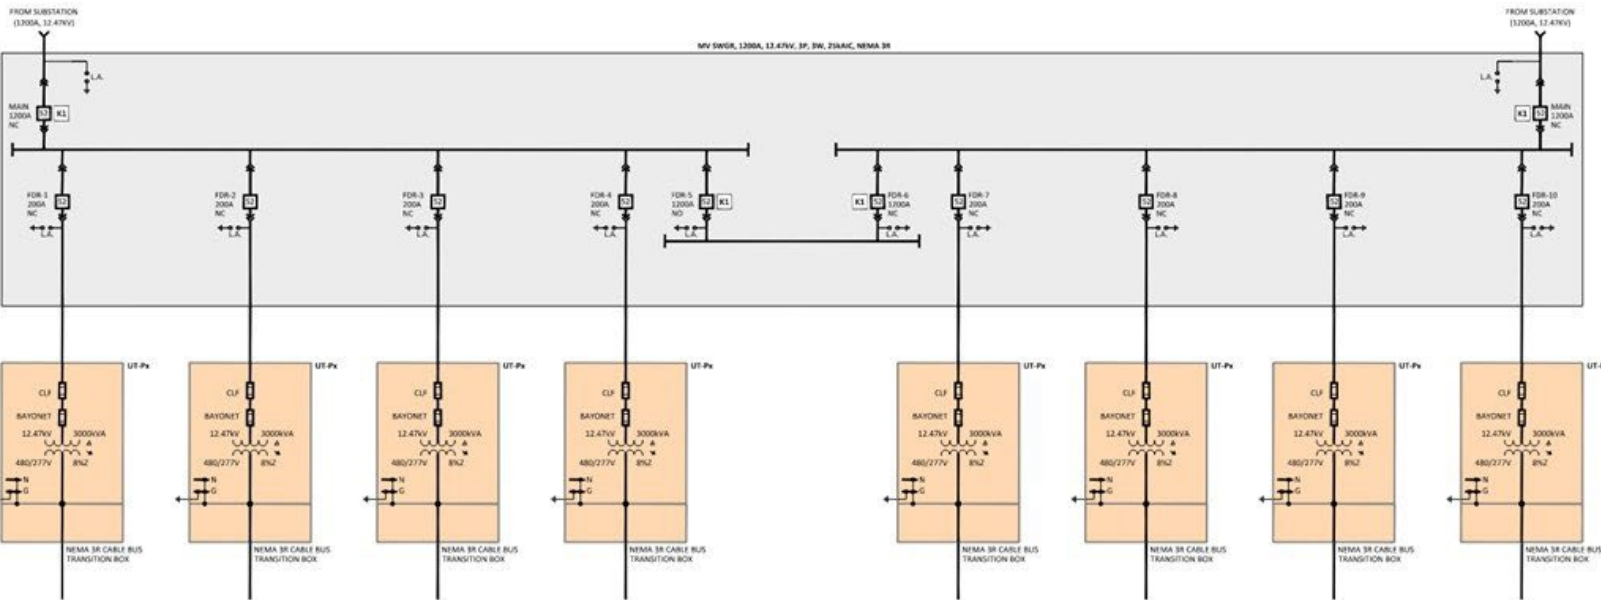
FROM SUBSTATION (1200A, 12.47KV)

FROM SUBSTATION (1200A, 12.47KV)

MV SWGR, 1200A, 12.47kV, 3P, 3W, 25kAIC, NEMA 3R

L.A.

MAIN 1200A NC 52 K1

L.A.

K1 52 MAIN 1200A NC

FDR-1 200A NC 52
L.A.

FDR-2 200A NC 52
L.A.

FDR-3 200A NC 52
L.A.

FDR-4 200A NC 52
L.A.

FDR-5 1200A NO 52 K1
L.A.

K1 52 FDR-6 1200A NC
L.A.

52 FDR-7 200A NC
L.A.

52 FDR-8 200A NC
L.A.

52 FDR-9 200A NC
L.A.

52 FDR-10 200A NC
L.A.

UT-Px
CLF
BAYONET
12.47kV 3000kVA
480/277V 8%Z
N
G
NEMA 3R CABLE BUS TRANSITION BOX

UT-Px
CLF
BAYONET
12.47kV 3000kVA
480/277V 8%Z
N
G
NEMA 3R CABLE BUS TRANSITION BOX

UT-Px
CLF
BAYONET
12.47kV 3000kVA
480/277V 8%Z
N
G
NEMA 3R CABLE BUS TRANSITION BOX

UT-Px
CLF
BAYONET
12.47kV 3000kVA
480/277V 8%Z
N
G
NEMA 3R CABLE BUS TRANSITION BOX

UT-Px
CLF
BAYONET
12.47kV 3000kVA
480/277V 8%Z
N
G
NEMA 3R CABLE BUS TRANSITION BOX

UT-Px
CLF
BAYONET
12.47kV 3000kVA
480/277V 8%Z
N
G
NEMA 3R CABLE BUS TRANSITION BOX

UT-Px
CLF
BAYONET
12.47kV 3000kVA
480/277V 8%Z
N
G
NEMA 3R CABLE BUS TRANSITION BOX

UT-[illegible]
CLF
BAYONET
12.47kV 3000kVA
480/277V 8%Z
N
G
NEMA 3R CABLE BUS TRANSITION BOX